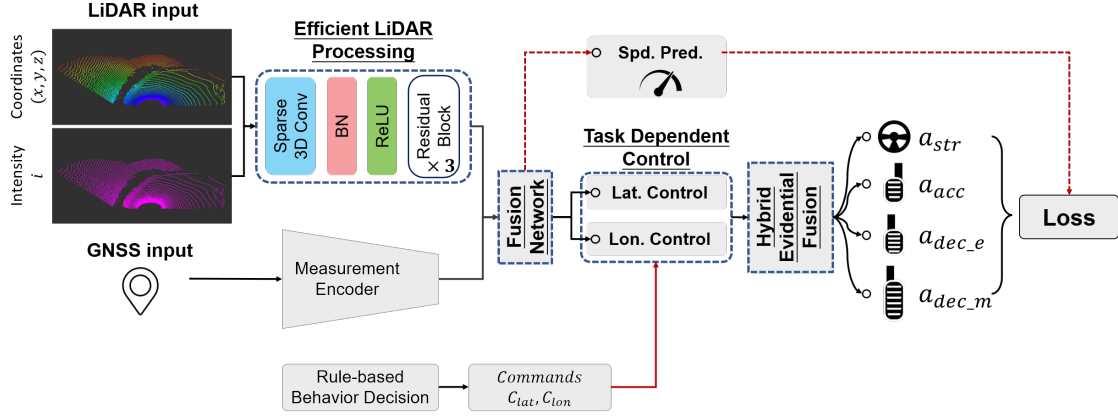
LiDAR input

Coordinates $(x, y, z)$

Intensity $i$

Efficient LiDAR Processing

Sparse 3D Conv

BN

ReLU

Residual Block $\times 3$

GNSS input

Measurement Encoder

Spd. Pred.

Fusion Network

Task Dependent Control

Lat. Control

Lon. Control

Hybrid Evidential Fusion

$a_{str}$

$a_{acc}$

$a_{dec\_e}$

$a_{dec\_m}$

Loss

Rule-based Behavior Decision

$Commands$ $C_{lat}, C_{lon}$